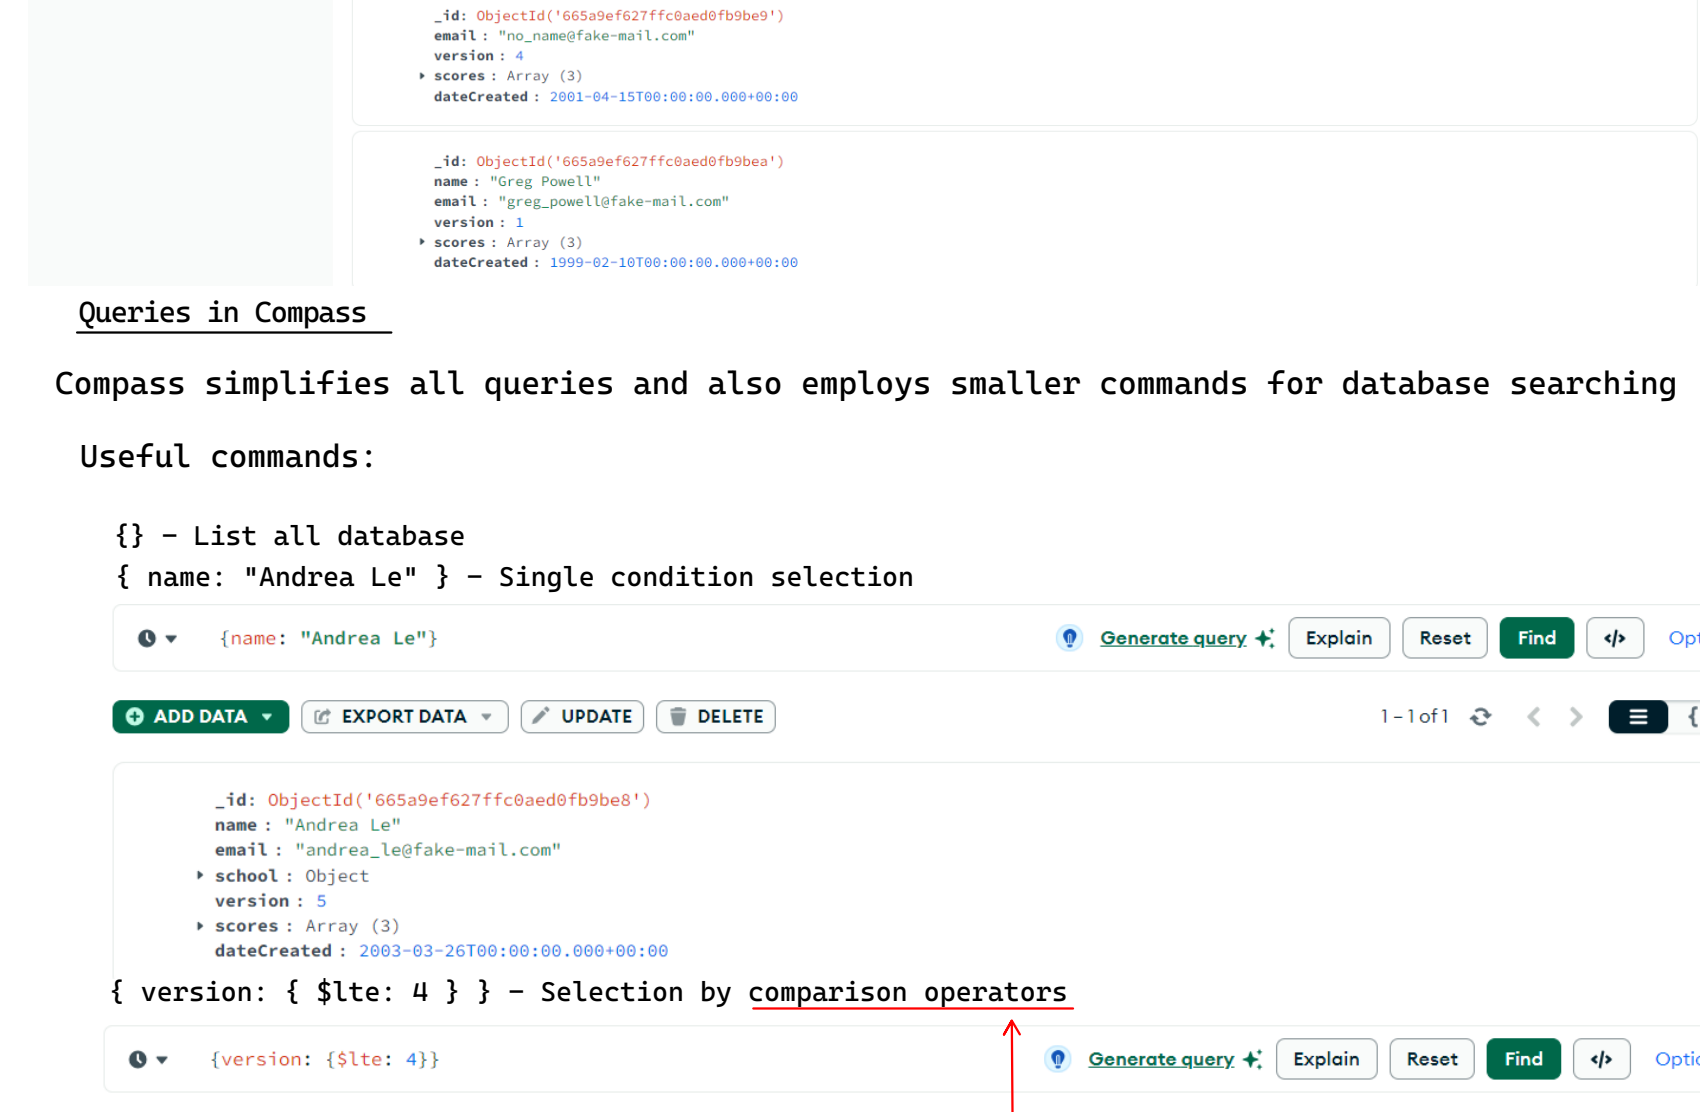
_id: ObjectId('665a9ef627ffc0aed0fb9be9')
email : "no_name@fake-mail.com"
version : 4
scores : Array (3)
dateCreated : 2001-04-15T00:00:00.000+00:00

_id: ObjectId('665a9ef627ffc0aed0fb9bea')
name : "Greg Powell"
email : "greg_powell@fake-mail.com"
version : 1
scores : Array (3)
dateCreated : 1999-02-10T00:00:00.000+00:00

Queries in Compass

Compass simplifies all queries and also employs smaller commands for database searching

Useful commands:

{} - List all database
{ name: "Andrea Le" } - Single condition selection

{name: "Andrea Le"}

Generate query

Explain

Reset

Find

</>

Opt

ADD DATA

EXPORT DATA

UPDATE

DELETE

1 - 1 of 1

_id: ObjectId('665a9ef627ffc0aed0fb9be8')
name : "Andrea Le"
email : "andrea_le@fake-mail.com"
school : Object
version : 5
scores : Array (3)
dateCreated : 2003-03-26T00:00:00.000+00:00

{ version: { $lte: 4 } } - Selection by comparison operators

{version: {$lte: 4}}

Generate query

Explain

Reset

Find

</>

Optic